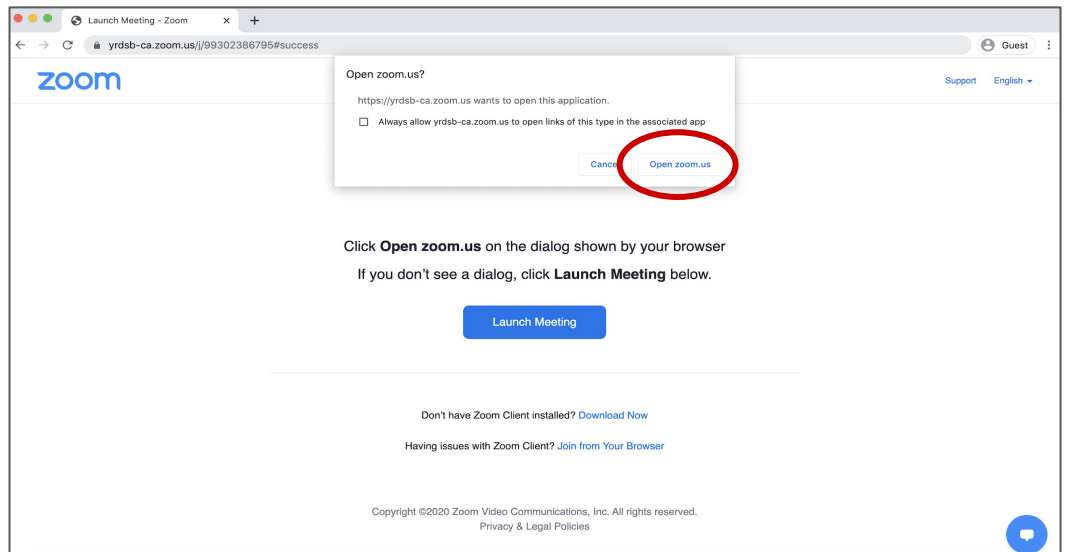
Launch Meeting - Zoom
yrdsb-ca.zoom.us/j/99302386795#success
Guest

zoom

Support English

Open zoom.us?

https://yrdsb-ca.zoom.us wants to open this application.

Always allow yrdsb-ca.zoom.us to open links of this type in the associated app

Cance Open zoom.us

Click **Open zoom.us** on the dialog shown by your browser

If you don't see a dialog, click **Launch Meeting** below.

Launch Meeting

Don't have Zoom Client installed? Download Now

Having issues with Zoom Client? Join from Your Browser

Copyright ©2020 Zoom Video Communications, Inc. All rights reserved.
Privacy & Legal Policies